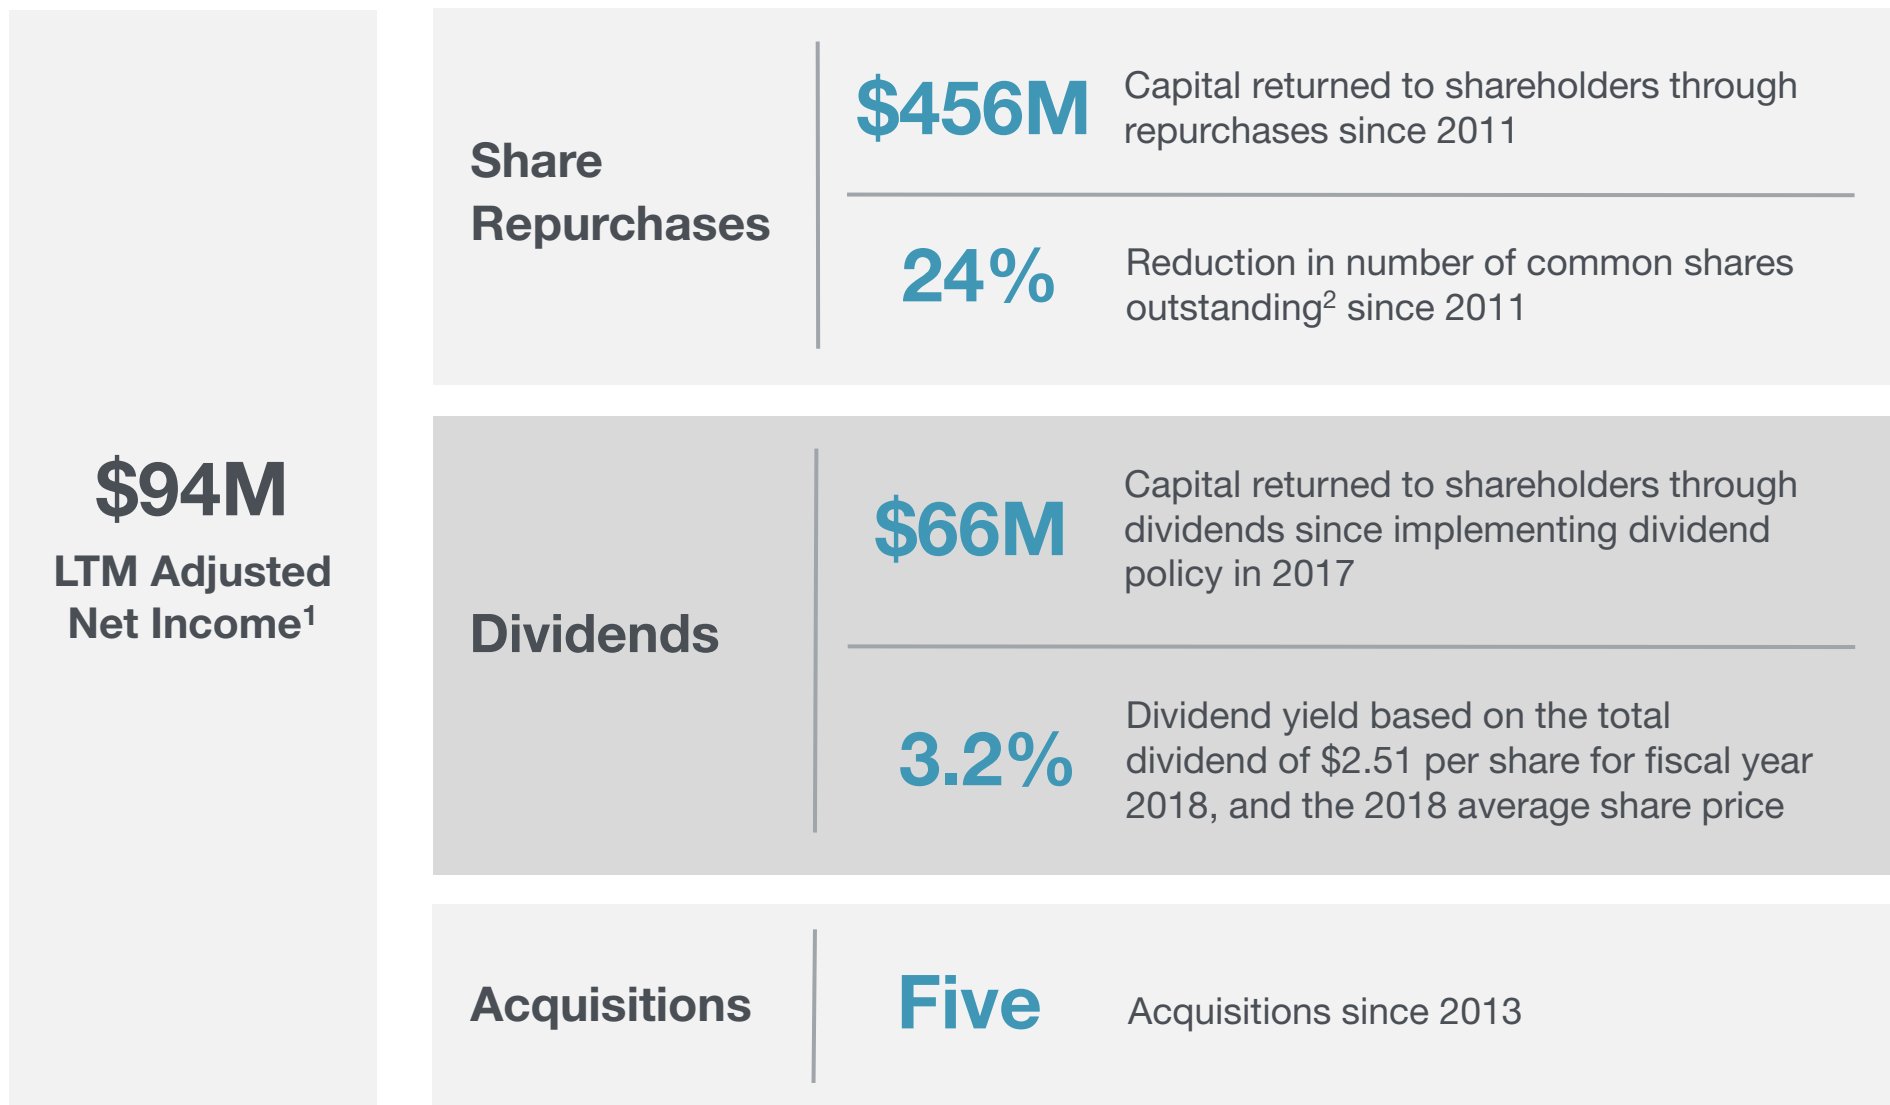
$94M
LTM Adjusted Net Income$^1$

Share Repurchases

$456M Capital returned to shareholders through repurchases since 2011

24% Reduction in number of common shares outstanding$^2$ since 2011

Dividends

$66M Capital returned to shareholders through dividends since implementing dividend policy in 2017

3.2% Dividend yield based on the total dividend of $2.51 per share for fiscal year 2018, and the 2018 average share price

Acquisitions

Five Acquisitions since 2013